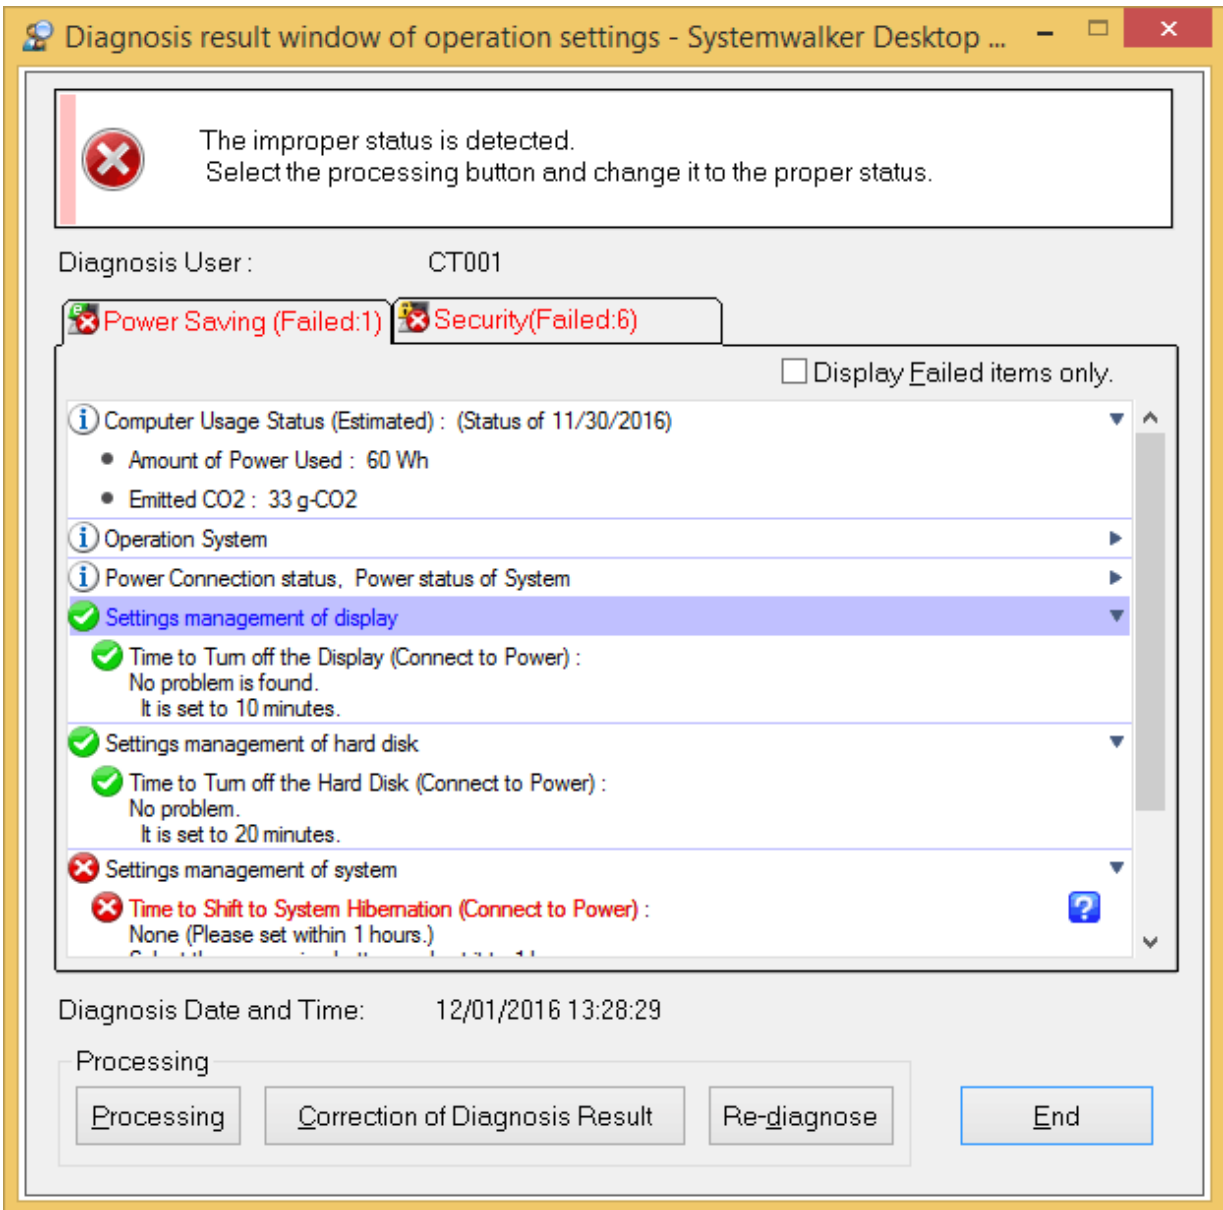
Diagnosis result window of operation settings - Systemwalker Desktop ...

The improper status is detected.
Select the processing button and change it to the proper status.

Diagnosis User : CT001

Power Saving (Failed:1)

Security(Failed:6)

Display Failed items only.

Computer Usage Status (Estimated) : (Status of 11/30/2016)

- Amount of Power Used : 60 Wh
- Emitted CO2 : 33 g-CO2

Operation System

Power Connection status, Power status of System

Settings management of display

Time to Turn off the Display (Connect to Power) :
No problem is found.
It is set to 10 minutes.

Settings management of hard disk

Time to Turn off the Hard Disk (Connect to Power) :
No problem.
It is set to 20 minutes.

Settings management of system

Time to Shift to System Hibernation (Connect to Power) :
None (Please set within 1 hours.)
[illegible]

Diagnosis Date and Time: 12/01/2016 13:28:29

Processing

Processing

Correction of Diagnosis Result

Re-diagnose

End